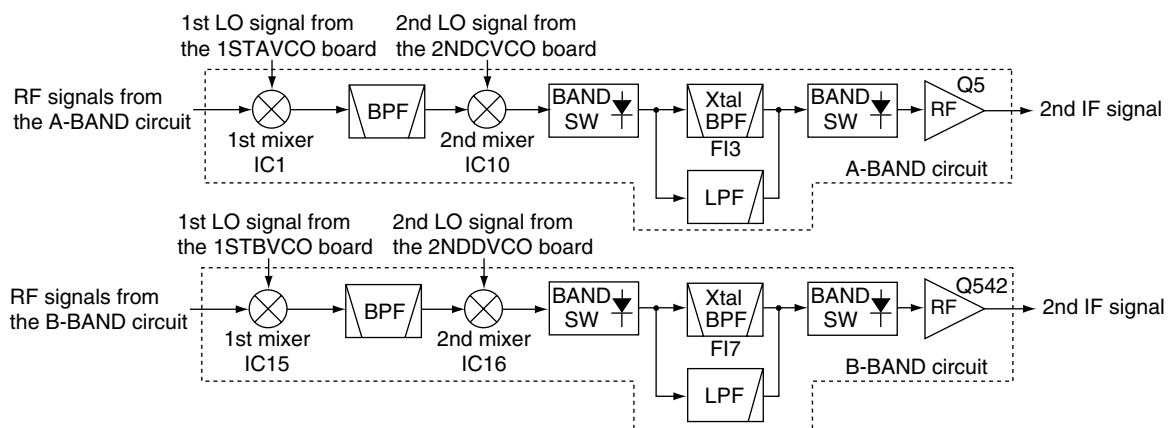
1st LO signal from the 1STAVCO board

2nd LO signal from the 2NDCVCO board

RF signals from the A-BAND circuit

1st mixer IC1

BPF

2nd mixer IC10

BAND SW

Xtal BPF

FI3

LPF

BAND SW

RF

Q5

2nd IF signal

A-BAND circuit

1st LO signal from the 1STBVCO board

2nd LO signal from the 2NDDVCO board

RF signals from the B-BAND circuit

1st mixer IC15

BPF

2nd mixer IC16

BAND SW

Xtal BPF

FI7

LPF

BAND SW

RF

Q542

2nd IF signal

B-BAND circuit